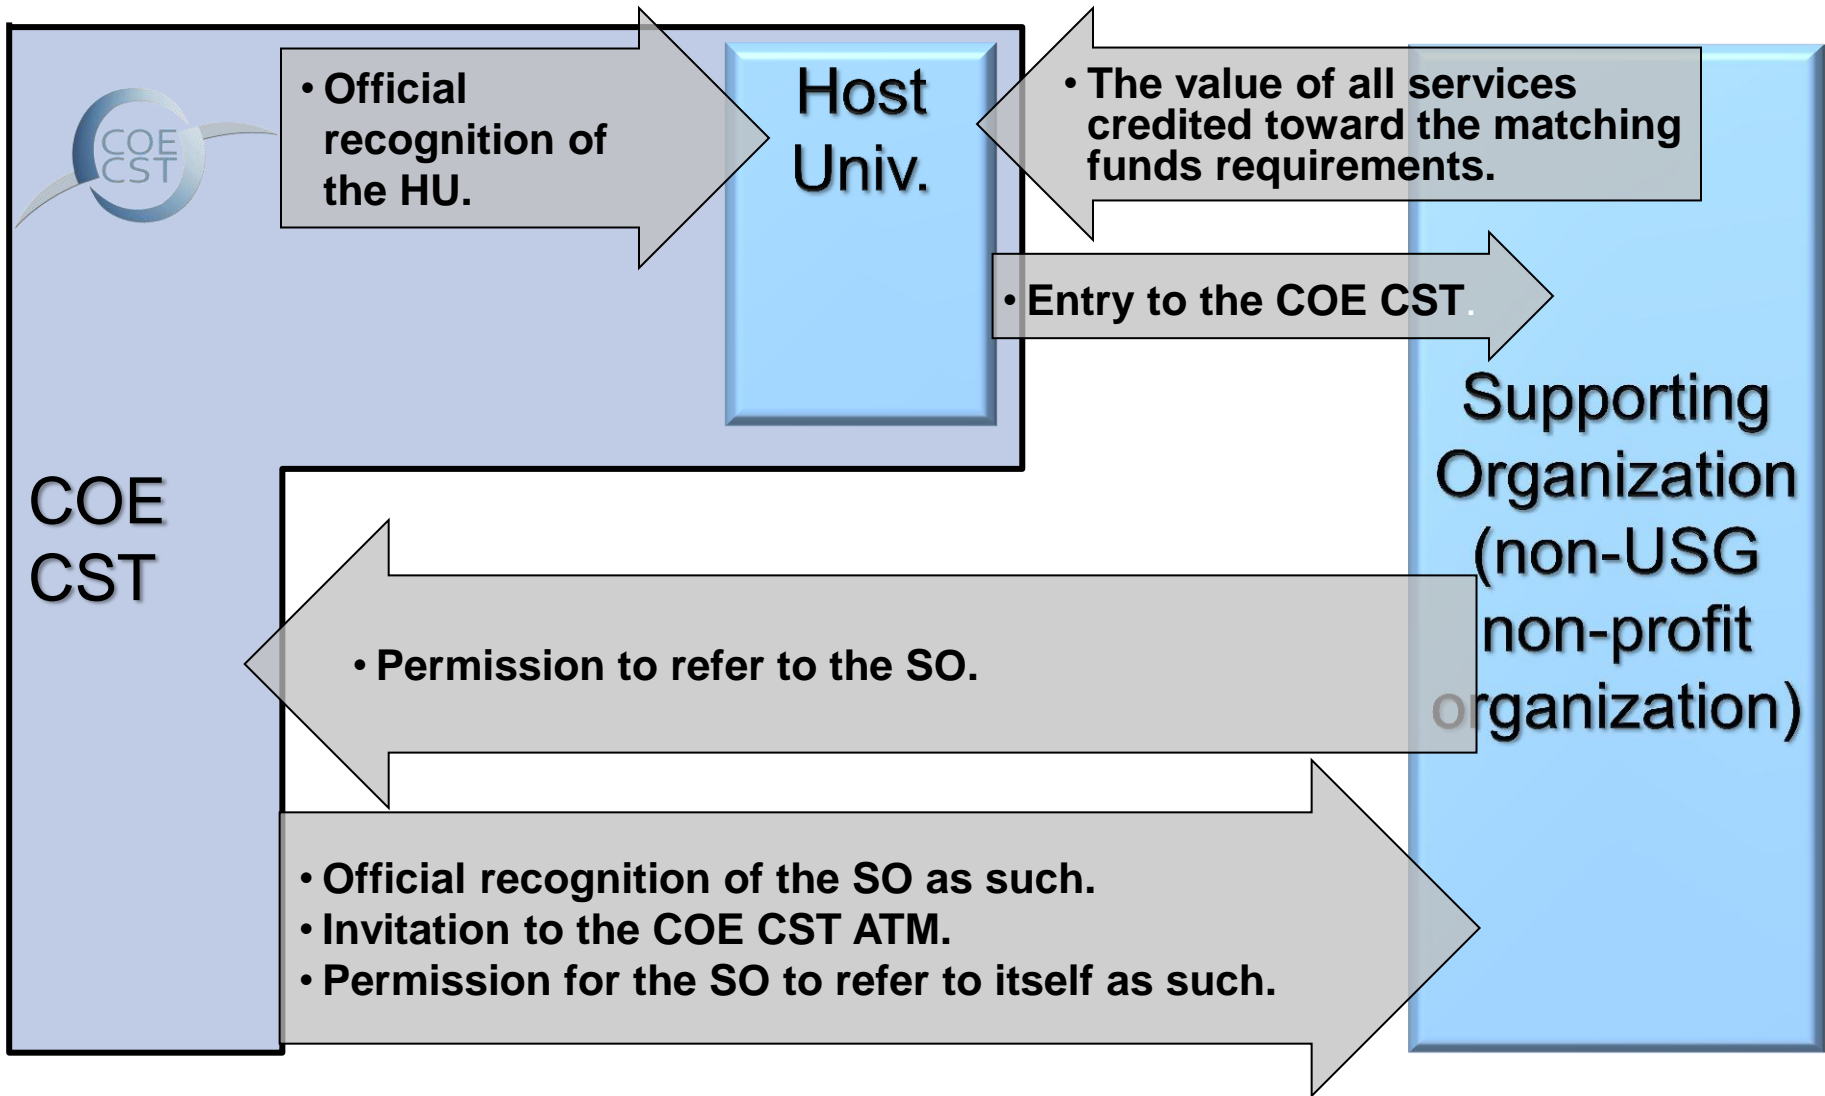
COE CST

• Official recognition of the HU.

Host Univ.

• The value of all services credited toward the matching funds requirements.

• Entry to the COE CST.

Supporting Organization (non-USG non-profit organization)

COE CST

• Permission to refer to the SO.

• Official recognition of the SO as such.
• Invitation to the COE CST ATM.
• Permission for the SO to refer to itself as such.